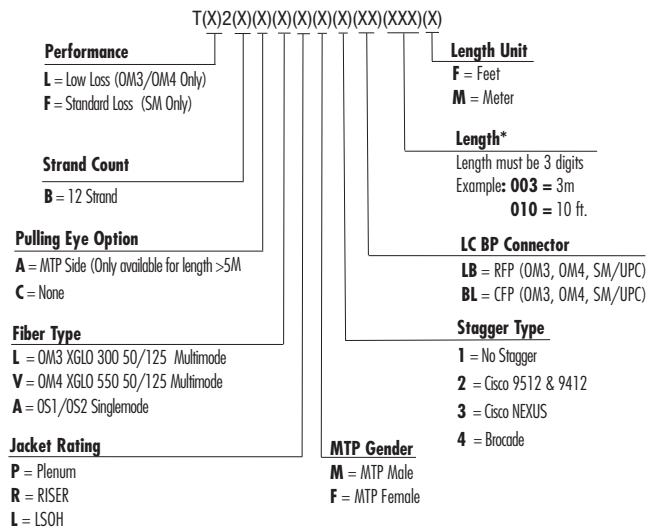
T(X)2(X)(X)(X)(X)(X)(X)(XX)(XXX)(X)

**Performance**
**L** = Low Loss (OM3/OM4 Only)
**F** = Standard Loss (SM Only)

**Strand Count**
**B** = 12 Strand

**Pulling Eye Option**
**A** = MTP Side (Only available for length >5M
**C** = None

**Fiber Type**
**L** = OM3 XGLO 300 50/125 Multimode
**V** = OM4 XGLO 550 50/125 Multimode
**A** = OS1/OS2 Singlemode

**Jacket Rating**
**P** = Plenum
**R** = RISER
**L** = LSOH

**Length Unit**
**F** = Feet
**M** = Meter

**Length***
Length must be 3 digits
Example**: 003 =** 3m
**010 =** 10 ft.

**LC BP Connector**
**LB** = RFP (OM3, OM4, SM/UPC)
**BL** = CFP (OM3, OM4, SM/UPC)

**Stagger Type**
**1** = No Stagger
**2** = Cisco 9512 & 9412
**3** = Cisco NEXUS
**4** = Brocade

**MTP Gender**
**M** = MTP Male
**F** = MTP Female